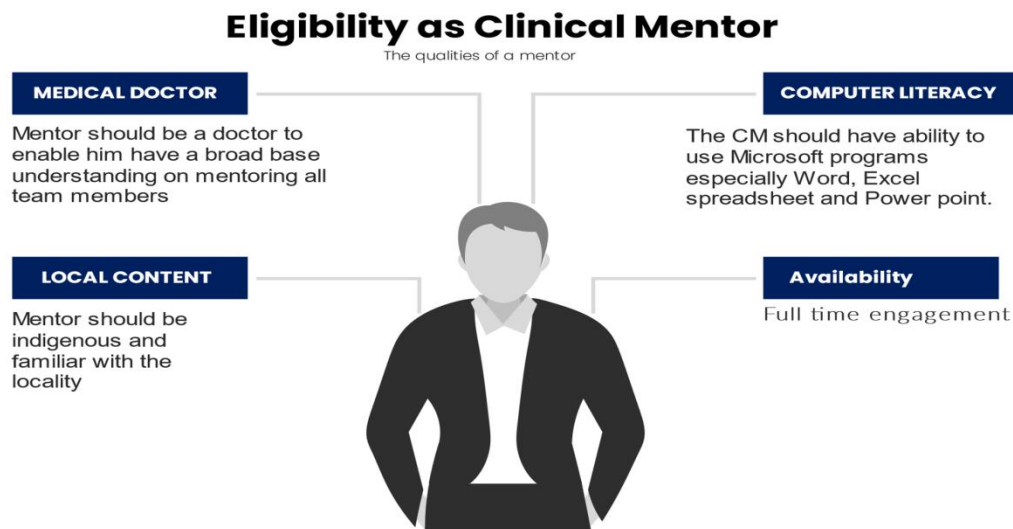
Eligibility as Clinical Mentor

The qualities of a mentor

MEDICAL DOCTOR

Mentor should be a doctor to enable him have a broad base understanding on mentoring all team members

LOCAL CONTENT

Mentor should be indigenous and familiar with the locality

COMPUTER LITERACY

The CM should have ability to use Microsoft programs especially Word, Excel spreadsheet and Power point.

Availability

Full time engagement